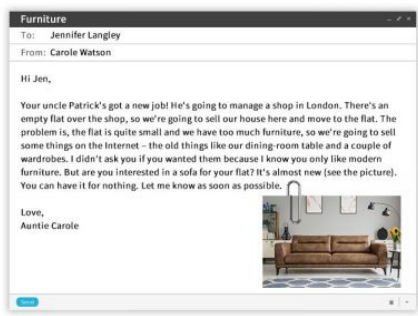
Furniture

To: Jennifer Langley

From: Carole Watson

Hi Jen,

Your uncle Patrick's got a new job! He's going to manage a shop in London. There's an empty flat over the shop, so we're going to sell our house here and move to the flat. The problem is, the flat is quite small and we have too much furniture, so we're going to sell some things on the Internet – the old things like our dining-room table and a couple of wardrobes. I didn't ask you if you wanted them because I know you only like modern furniture. But are you interested in a sofa for your flat? It's almost new (see the picture). You can have it for nothing. Let me know as soon as possible.

Love,
Auntie Carole

Send